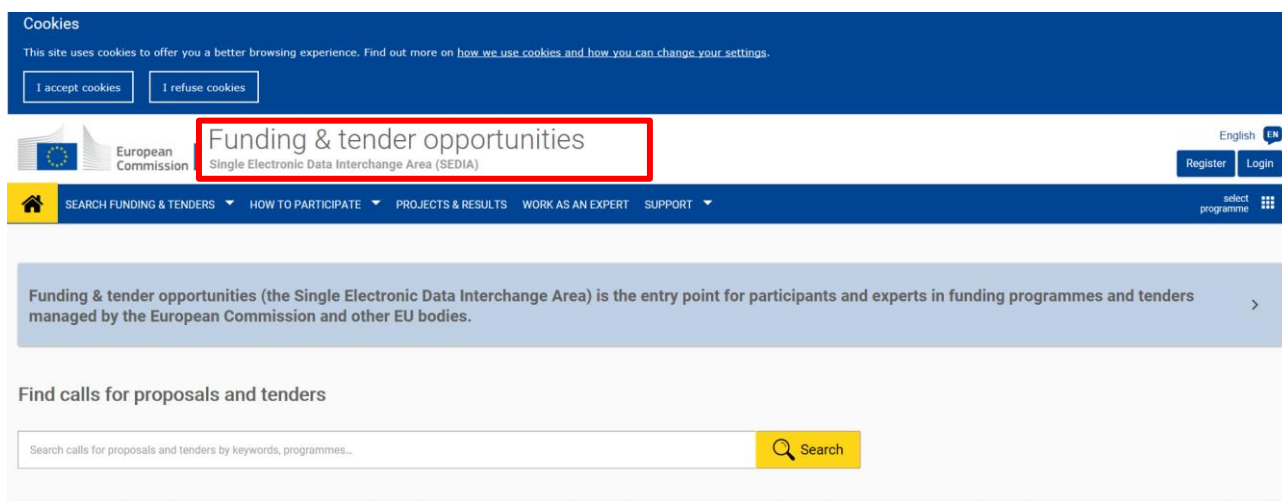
Cookies

This site uses cookies to offer you a better browsing experience. Find out more on how we use cookies and how you can change your settings.

I accept cookies

I refuse cookies

European Commission

Funding & tender opportunities

Single Electronic Data Interchange Area (SEDIA)

English EN

Register

Login

SEARCH FUNDING & TENDERS

HOW TO PARTICIPATE

PROJECTS & RESULTS

WORK AS AN EXPERT

SUPPORT

select programme

Funding & tender opportunities (the Single Electronic Data Interchange Area) is the entry point for participants and experts in funding programmes and tenders managed by the European Commission and other EU bodies.

Find calls for proposals and tenders

Search calls for proposals and tenders by keywords, programmes...

Search